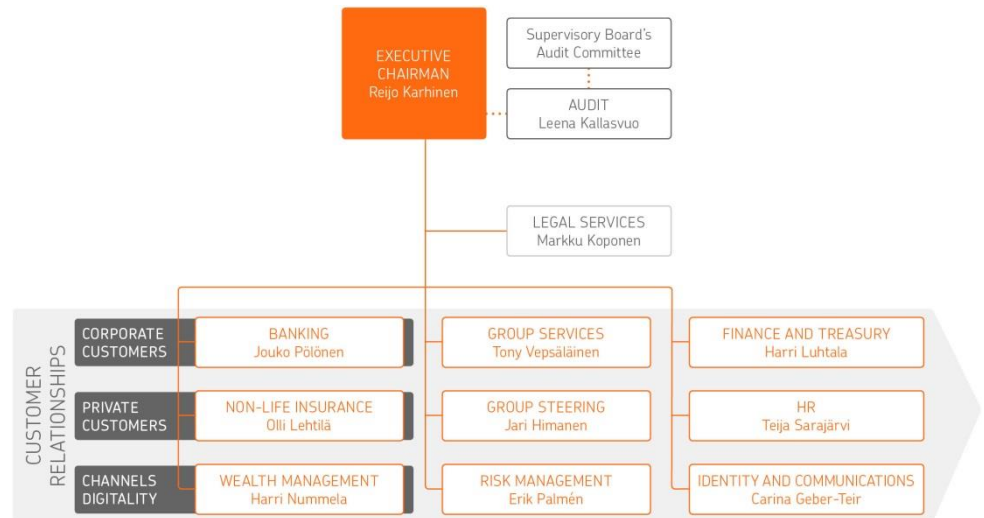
EXECUTIVE CHAIRMAN
Reijo Karhinen

Supervisory Board's Audit Committee

AUDIT
Leena Kallasvuo

LEGAL SERVICES
Markku Koponen

CUSTOMER RELATIONSHIPS

CORPORATE CUSTOMERS

BANKING
Jouko Pölönen

PRIVATE CUSTOMERS

NON-LIFE INSURANCE
Olli Lehtilä

CHANNELS DIGITALITY

WEALTH MANAGEMENT
Harri Nummela

GROUP SERVICES
Tony Vepsäläinen

GROUP STEERING
Jari Himanen

RISK MANAGEMENT
Erik Palmén

FINANCE AND TREASURY
Harri Luhtala

HR
Teija Sarajärvi

IDENTITY AND COMMUNICATIONS
Carina Geber-Teir